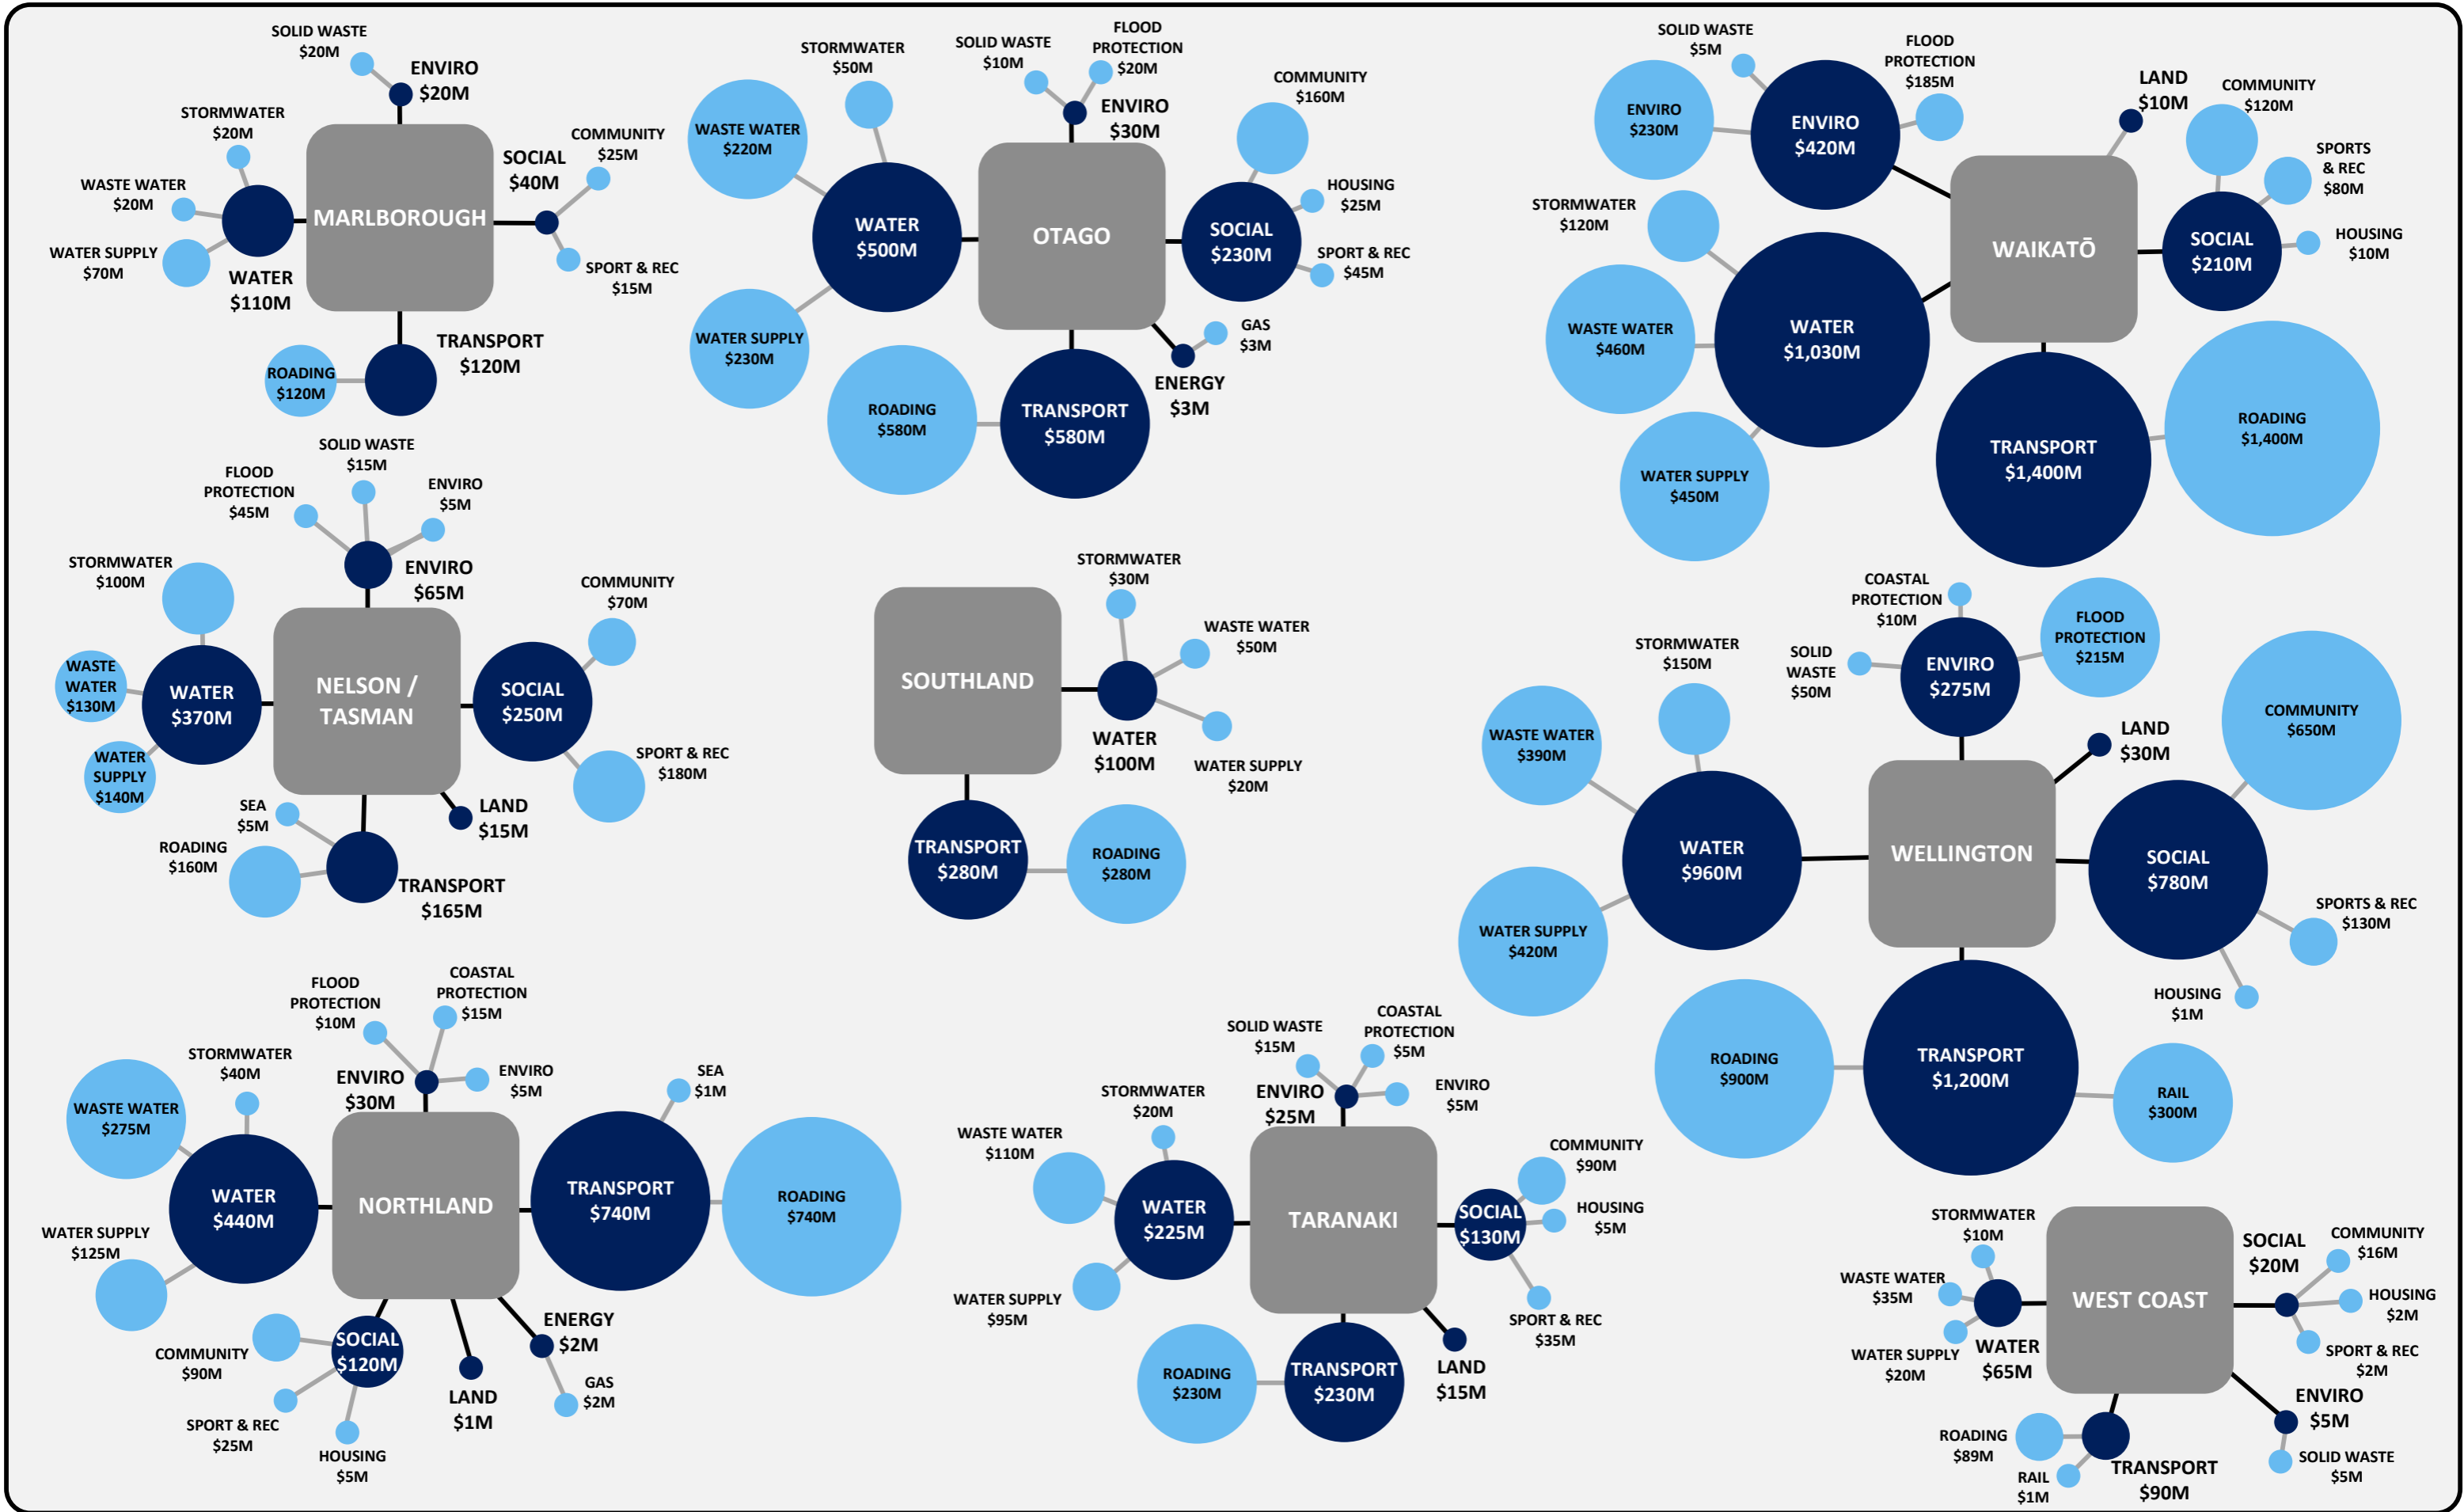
MARLBOROUGH
SOLID WASTE $20M
ENVIRO $20M
STORMWATER $20M
SOCIAL $40M
COMMUNITY $25M
WASTE WATER $20M
WATER SUPPLY $70M
WATER $110M
SPORT & REC $15M
TRANSPORT $120M
ROADING $120M

OTAGO
STORMWATER $50M
SOLID WASTE $10M
FLOOD PROTECTION $20M
ENVIRO $30M
COMMUNITY $160M
WASTE WATER $220M
WATER $500M
SOCIAL $230M
HOUSING $25M
SPORT & REC $45M
WATER SUPPLY $230M
GAS $3M
ENERGY $3M
ROADING $580M
TRANSPORT $580M

WAIKATŌ
SOLID WASTE $5M
FLOOD PROTECTION $185M
ENVIRO $230M
ENVIRO $420M
LAND $10M
COMMUNITY $120M
SPORTS & REC $80M
STORMWATER $120M
SOCIAL $210M
HOUSING $10M
WASTE WATER $460M
WATER $1,030M
WATER SUPPLY $450M
TRANSPORT $1,400M
ROADING $1,400M

NELSON / TASMAN
SOLID WASTE $15M
FLOOD PROTECTION $45M
ENVIRO $5M
ENVIRO $65M
STORMWATER $100M
COMMUNITY $70M
WASTE WATER $130M
WATER $370M
SOCIAL $250M
WATER SUPPLY $140M
SPORT & REC $180M
SEA $5M
LAND $15M
ROADING $160M
TRANSPORT $165M

SOUTHLAND
STORMWATER $30M
WASTE WATER $50M
WATER $100M
WATER SUPPLY $20M
TRANSPORT $280M
ROADING $280M

WELLINGTON
COASTAL PROTECTION $10M
FLOOD PROTECTION $215M
STORMWATER $150M
SOLID WASTE $50M
ENVIRO $275M
COMMUNITY $650M
LAND $30M
WASTE WATER $390M
WATER $960M
SOCIAL $780M
SPORTS & REC $130M
WATER SUPPLY $420M
HOUSING $1M
ROADING $900M
TRANSPORT $1,200M
RAIL $300M

NORTHLAND
FLOOD PROTECTION $10M
COASTAL PROTECTION $15M
STORMWATER $40M
ENVIRO $5M
ENVIRO $30M
SEA $1M
WASTE WATER $275M
TRANSPORT $740M
ROADING $740M
WATER $440M
WATER SUPPLY $125M
ENERGY $2M
COMMUNITY $90M
SOCIAL $120M
GAS $2M
LAND $1M
SPORT & REC $25M
HOUSING $5M

TARANAKI
SOLID WASTE $15M
COASTAL PROTECTION $5M
STORMWATER $20M
ENVIRO $25M
ENVIRO $5M
WASTE WATER $110M
COMMUNITY $90M
WATER $225M
SOCIAL $130M
HOUSING $5M
WATER SUPPLY $95M
SPORT & REC $35M
ROADING $230M
TRANSPORT $230M
LAND $15M

WEST COAST
STORMWATER $10M
SOCIAL $20M
COMMUNITY $16M
WASTE WATER $35M
HOUSING $2M
WATER SUPPLY $20M
WATER $65M
SPORT & REC $2M
ENVIRO $5M
ROADING $89M
RAIL $1M
TRANSPORT $90M
SOLID WASTE $5M